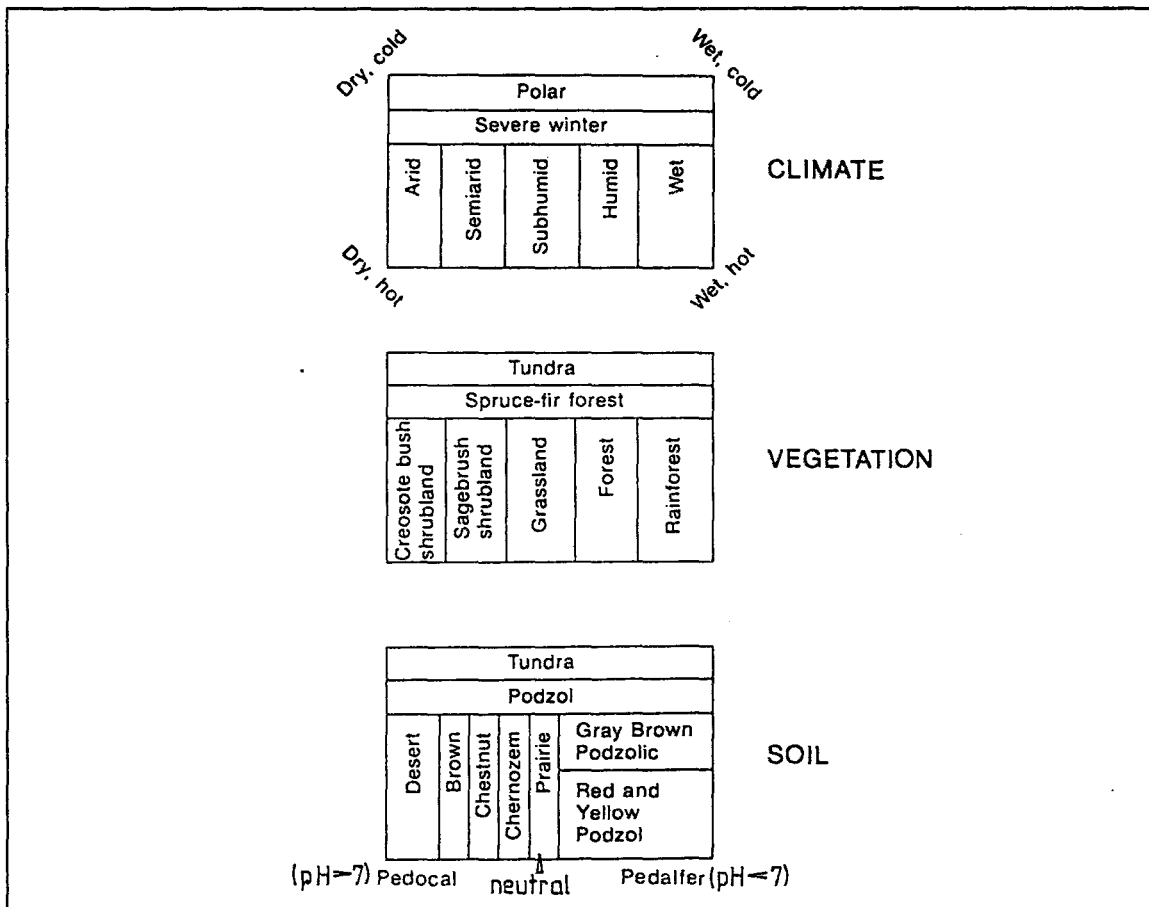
Dry, cold

Wet, cold

Polar

Severe winter

| Arid | Semiarid | Subhumid | Humid | Wet |
|---|---|---|---|---|

CLIMATE

Dry, hot

Wet, hot

Tundra

Spruce-fir forest

| Creosote bush shrubland | Sagebrush shrubland | Grassland | Forest | Rainforest |
|---|---|---|---|---|

VEGETATION

Tundra

Podzol

| Desert | Brown | Chestnut | Chernozem | Prairie | Gray Brown Podzolic |
|---|---|---|---|---|---|
| | | | | | Red and Yellow Podzol |

SOIL

(pH=7) Pedocal neutral Pedalfer (pH<7)